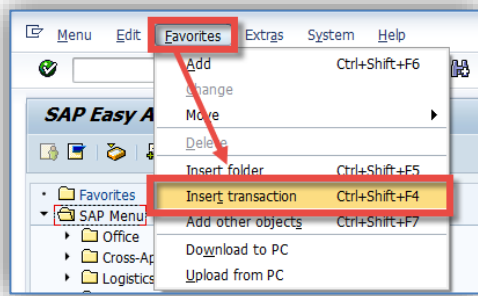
Menu Edit Favorites Extras System Help

Add Ctrl+Shift+F6
Change
Move
Delete
Insert folder Ctrl+Shift+F5
Insert transaction Ctrl+Shift+F4
Add other objects Ctrl+Shift+F7
Download to PC
Upload from PC

SAP Easy A

Favorites
SAP Menu
Office
Cross-Ap
Logistics